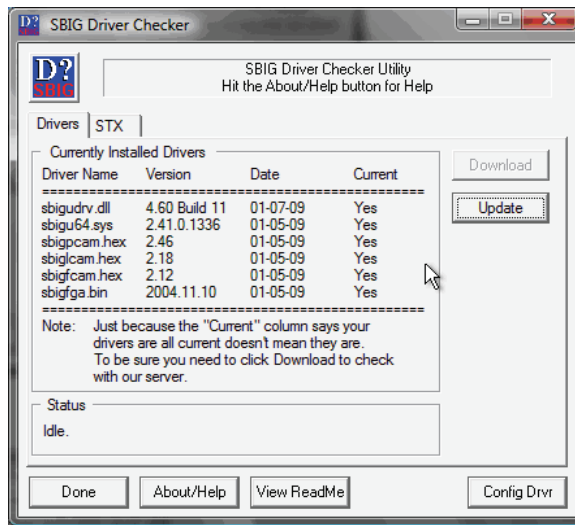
SBIG Driver Checker

D? SBIG

SBIG Driver Checker Utility
Hit the About/Help button for Help

Drivers | STX

Currently Installed Drivers

| Driver Name | Version | Date | Current |
|---|---|---|---|
| sbigudrv.dll | 4.60 Build 11 | 01-07-09 | Yes |
| sbigu64.sys | 2.41.0.1336 | 01-05-09 | Yes |
| sbigpcam.hex | 2.46 | 01-05-09 | Yes |
| sbiglcam.hex | 2.18 | 01-05-09 | Yes |
| sbigfcam.hex | 2.12 | 01-05-09 | Yes |
| sbigfga.bin | 2004.11.10 | 01-05-09 | Yes |

Note: Just because the "Current" column says your drivers are all current doesn't mean they are. To be sure you need to click Download to check with our server.

Download

Update

Status

Idle.

Done | About/Help | View ReadMe | Config Drvr